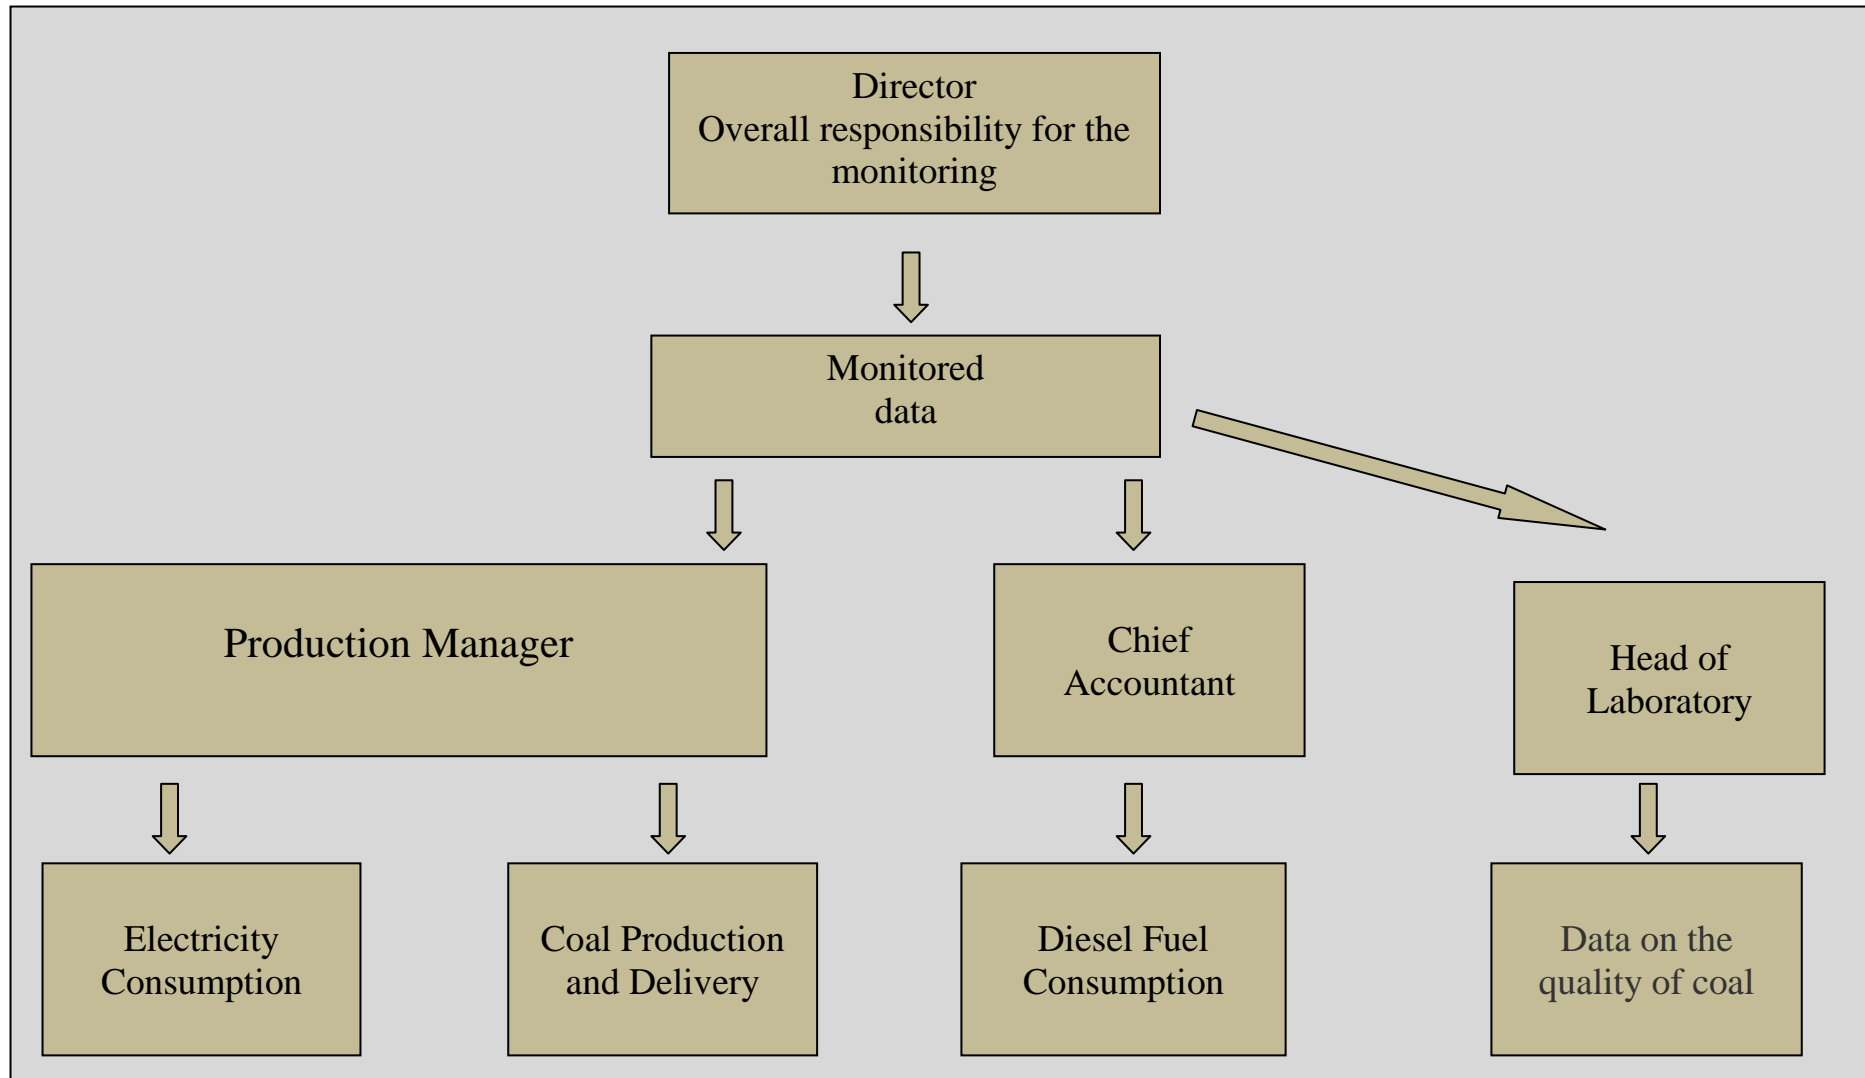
Director
Overall responsibility for the monitoring

Monitored data

Production Manager

Chief Accountant

Head of Laboratory

Electricity Consumption

Coal Production and Delivery

Diesel Fuel Consumption

Data on the quality of coal